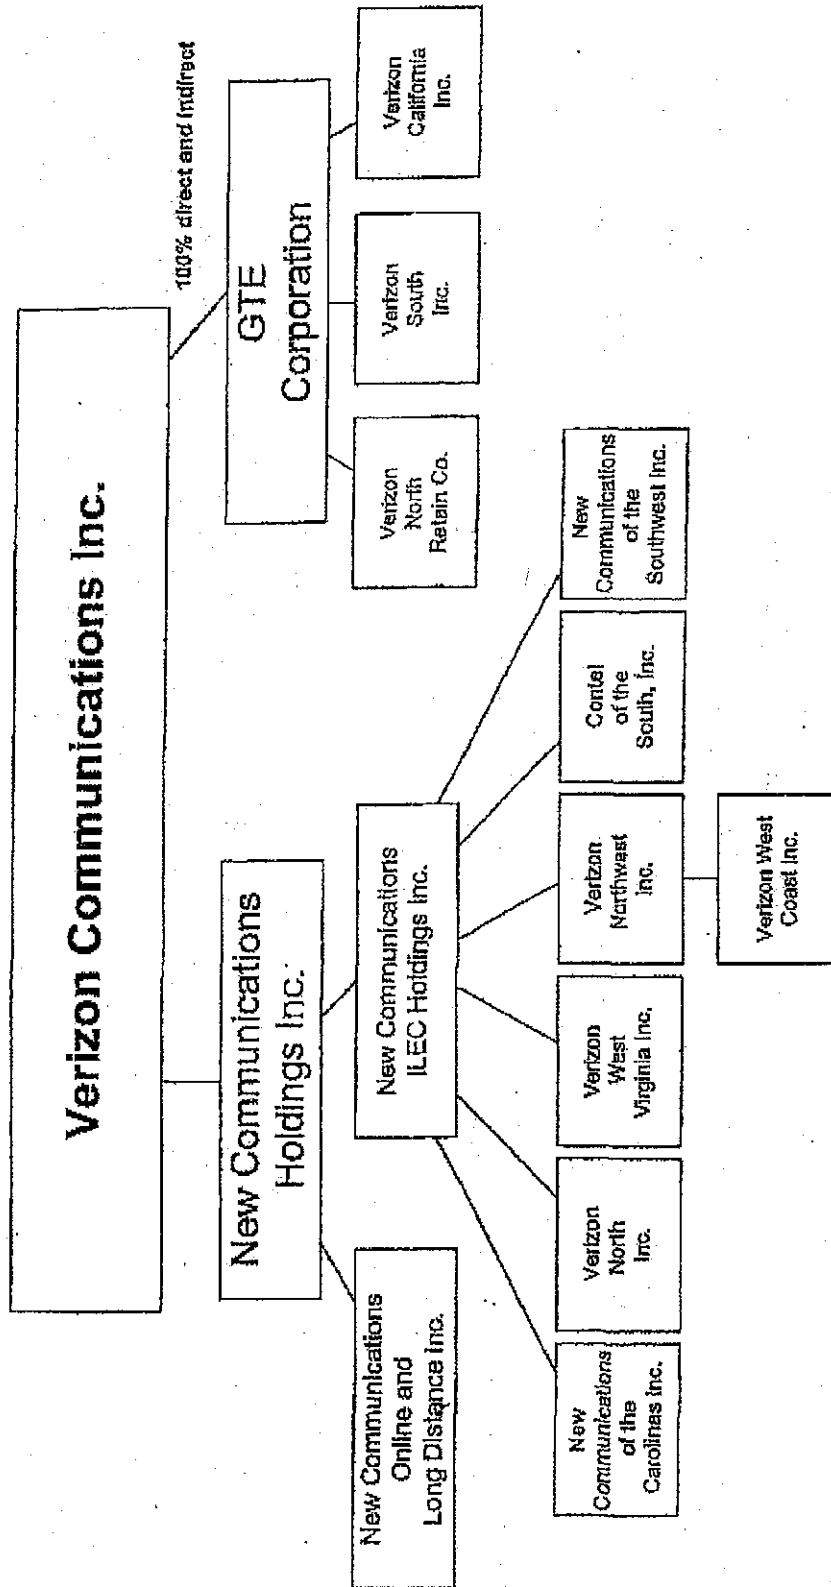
Verizon Communications Inc.

100% direct and indirect

New Communications Holdings Inc.

GTE Corporation

New Communications Online and Long Distance Inc.

New Communications ILEC Holdings Inc.

Verizon North Retain Co.

Verizon South Inc.

Verizon California Inc.

New Communications of the Carolinas Inc.

Verizon North Inc.

Verizon West Virginia Inc.

Verizon Northwest Inc.

Contel of the South, Inc.

New Communications of the Southwest Inc.

Verizon West Coast Inc.